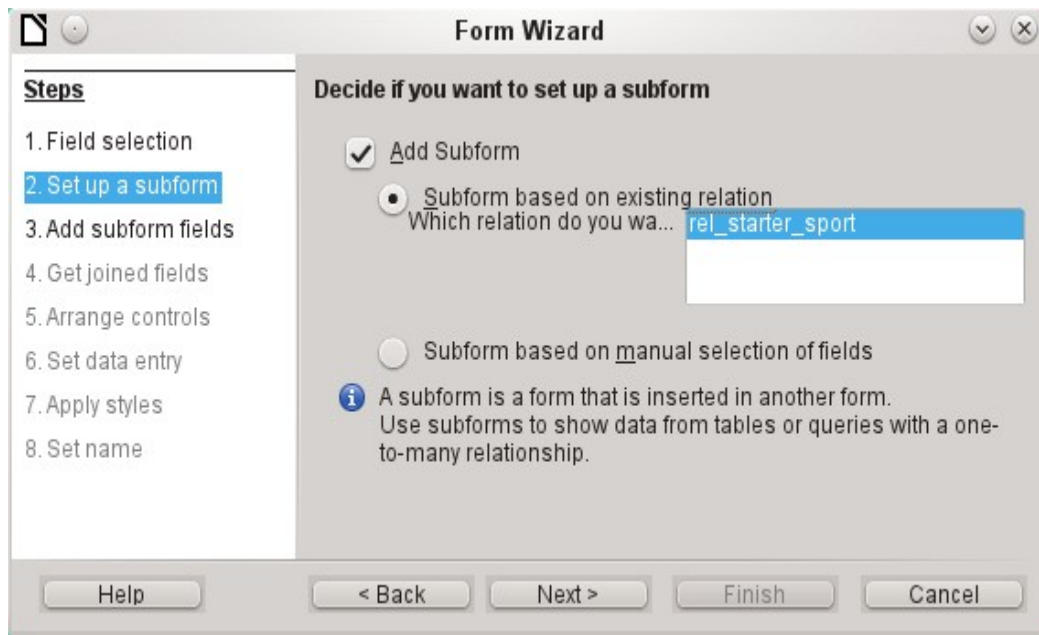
Form Wizard

Steps

1. Field selection

2. Set up a subform

3. Add subform fields

4. Get joined fields

5. Arrange controls

6. Set data entry

7. Apply styles

8. Set name

Decide if you want to set up a subform

Add Subform

Subform based on existing relation

Which relation do you wa...

rel_starter_sport

Subform based on manual selection of fields

A subform is a form that is inserted in another form.
Use subforms to show data from tables or queries with a one-to-many relationship.

Help

< Back

Next >

Finish

Cancel